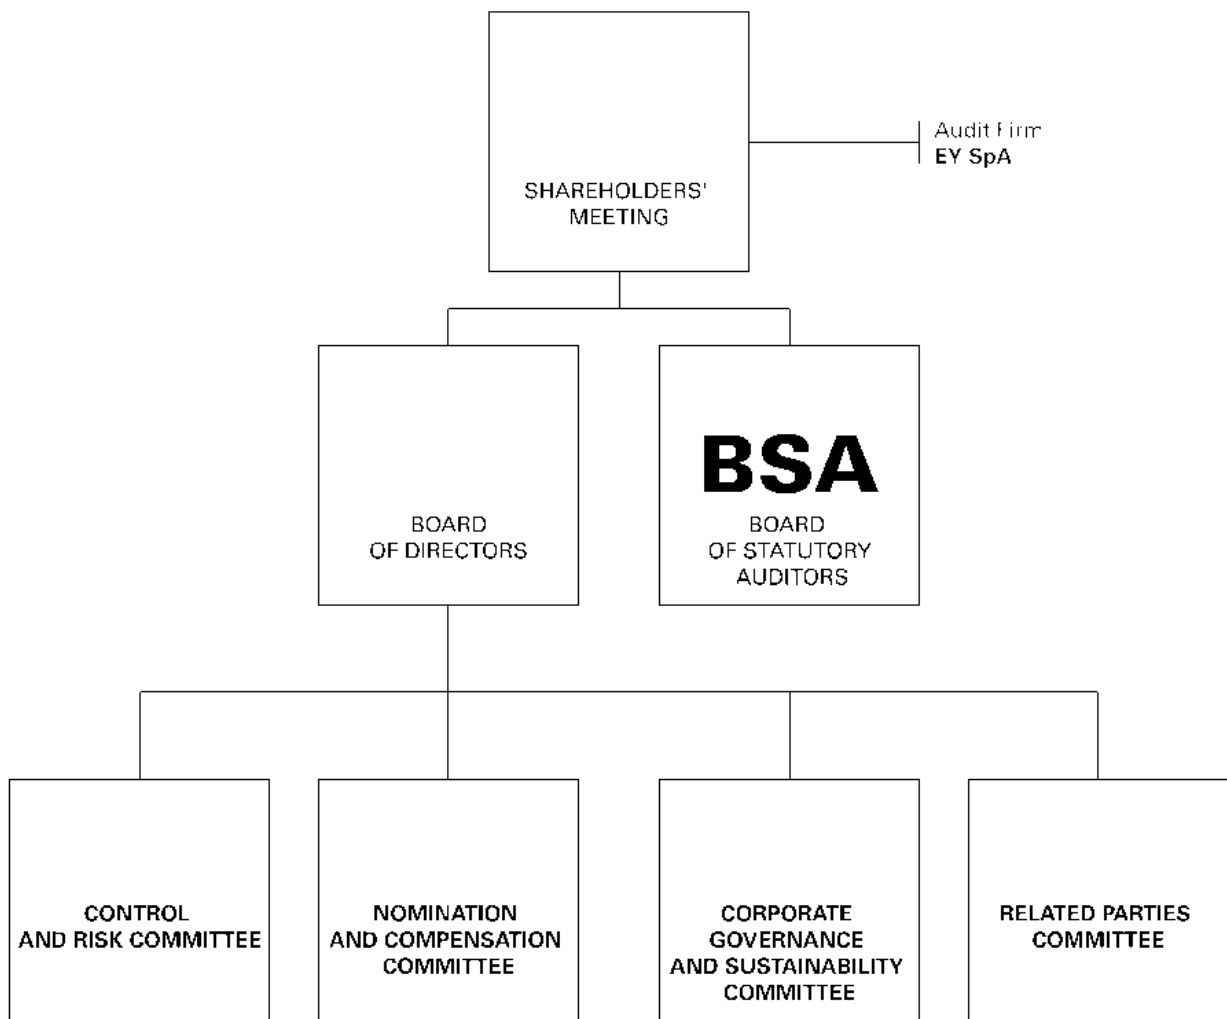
SHAREHOLDERS' MEETING

Audit Firm
EY SpA

BOARD OF DIRECTORS

BSA
BOARD OF STATUTORY AUDITORS

CONTROL AND RISK COMMITTEE

NOMINATION AND COMPENSATION COMMITTEE

CORPORATE GOVERNANCE AND SUSTAINABILITY COMMITTEE

RELATED PARTIES COMMITTEE